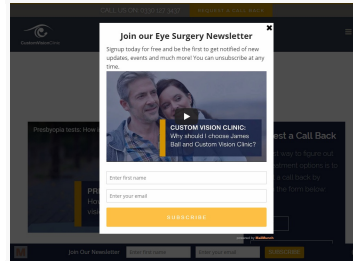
CALL US ON: 1300 107 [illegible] REQUEST A CALL BACK

CustomVision Clinic

×

Join our Eye Surgery Newsletter

Signup today for free and be the first to get notified of new updates, events and much more! You can unsubscribe at any time.

CUSTOM VISION CLINIC:
Why should I choose James Ball and Custom Vision Clinic?

Presbyopia tests: How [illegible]

PR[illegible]
Ho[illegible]
sto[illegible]

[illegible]est a Call Back
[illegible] way to figure out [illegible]tment options is to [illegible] a call back by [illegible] the form below

Enter first name

Enter your email

SUBSCRIBE

powered by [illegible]

Join Our Newsletter Enter first name Enter your email SUBSCRIBE